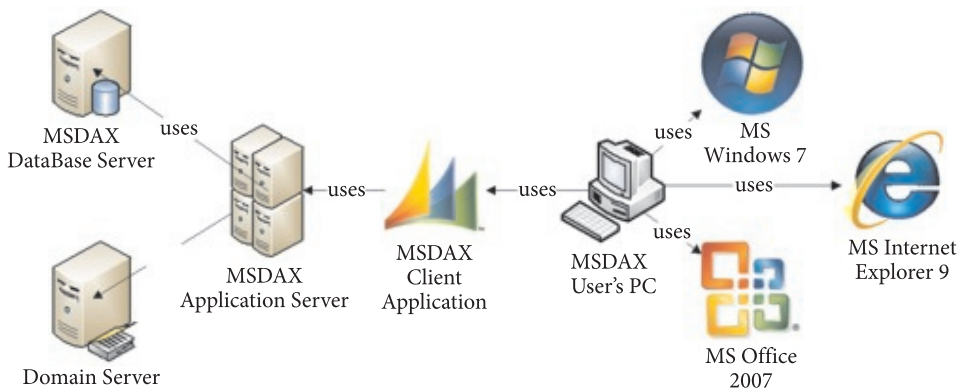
MSDAX DataBase Server

uses

Domain Server

uses

MSDAX Application Server

uses

MSDAX Client Application

uses

MSDAX User's PC

uses

MS Windows 7

uses

MS Internet Explorer 9

uses

MS Office 2007